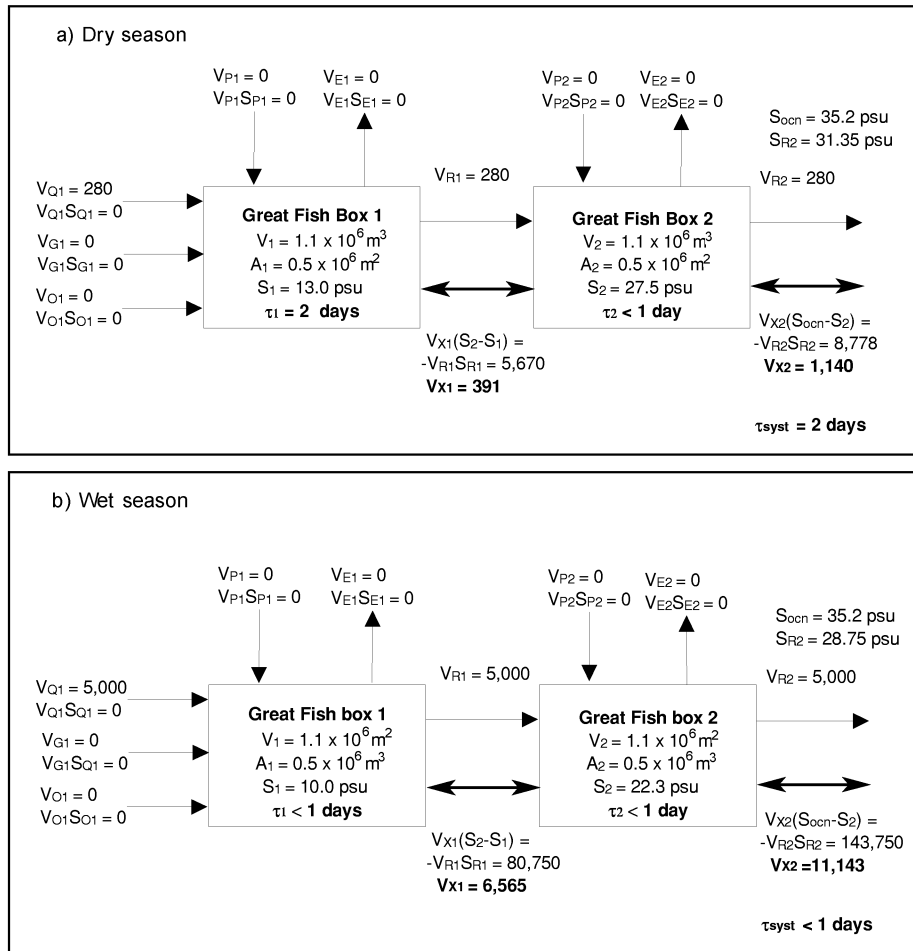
a) Dry season

$V_{P1} = 0$
$V_{P1}S_{P1} = 0$

$V_{E1} = 0$
$V_{E1}S_{E1} = 0$

$V_{P2} = 0$
$V_{P2}S_{P2} = 0$

$V_{E2} = 0$
$V_{E2}S_{E2} = 0$

$S_{ocn} = 35.2$ psu
$S_{R2} = 31.35$ psu

$V_{Q1} = 280$
$V_{Q1}S_{Q1} = 0$

$V_{G1} = 0$
$V_{G1}S_{G1} = 0$

$V_{O1} = 0$
$V_{O1}S_{O1} = 0$

$V_{R1} = 280$

$V_{R2} = 280$

**Great Fish Box 1**
$V_1 = 1.1 \times 10^6 m^3$
$A_1 = 0.5 \times 10^6 m^2$
$S_1 = 13.0$ psu
**$\tau_1$ = 2 days**

**Great Fish Box 2**
$V_2 = 1.1 \times 10^6 m^3$
$A_2 = 0.5 \times 10^6 m^2$
$S_2 = 27.5$ psu
**$\tau_2$ < 1 day**

$V_{X1}(S_2-S_1) =$
$-V_{R1}S_{R1} = 5,670$
**$V_{X1}$ = 391**

$V_{X2}(S_{ocn}-S_2) =$
$-V_{R2}S_{R2} = 8,778$
**$V_{X2}$ = 1,140**

**$\tau_{syst}$ = 2 days**

b) Wet season

$V_{P1} = 0$
$V_{P1}S_{P1} = 0$

$V_{E1} = 0$
$V_{E1}S_{E1} = 0$

$V_{P2} = 0$
$V_{P2}S_{P2} = 0$

$V_{E2} = 0$
$V_{E2}S_{E2} = 0$

$S_{ocn} = 35.2$ psu
$S_{R2} = 28.75$ psu

$V_{Q1} = 5,000$
$V_{Q1}S_{Q1} = 0$

$V_{G1} = 0$
$V_{G1}S_{Q1} = 0$

$V_{O1} = 0$
$V_{O1}S_{O1} = 0$

$V_{R1} = 5,000$

$V_{R2} = 5,000$

**Great Fish box 1**
$V_1 = 1.1 \times 10^6 m^2$
$A_1 = 0.5 \times 10^6 m^3$
$S_1 = 10.0$ psu
**$\tau_1$ < 1 days**

**Great Fish box 2**
$V_2 = 1.1 \times 10^6 m^2$
$A_2 = 0.5 \times 10^6 m^3$
$S_2 = 22.3$ psu
**$\tau_2$ < 1 day**

$V_{X1}(S_2-S_1) =$
$-V_{R1}S_{R1} = 80,750$
**$V_{X1}$ = 6,565**

$V_{X2}(S_{ocn}-S_2) =$
$-V_{R2}S_{R2} = 143,750$
**$V_{X2}$ =11,143**

**$\tau_{syst}$ < 1 days**